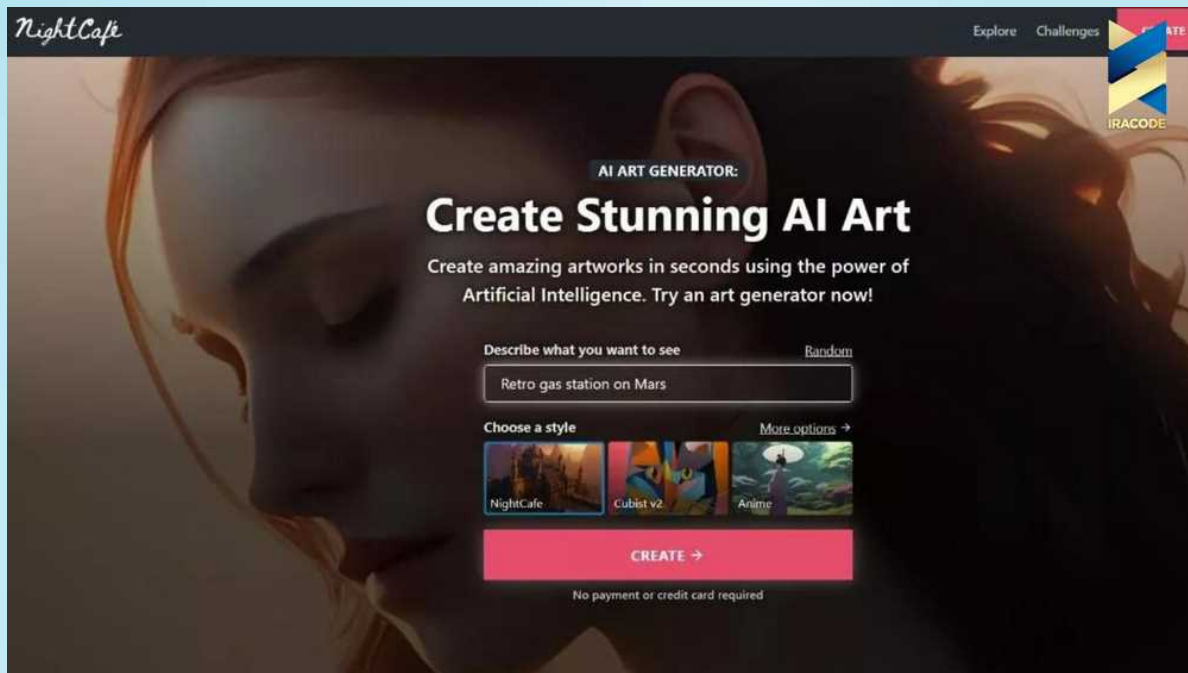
NightCafe

Explore Challenges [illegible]ATE

IRACODE

AI ART GENERATOR:

Create Stunning AI Art

Create amazing artworks in seconds using the power of Artificial Intelligence. Try an art generator now!

Describe what you want to see

Random

Retro gas station on Mars

Choose a style

More options →

NightCafe

Cubist v2

Anime

CREATE →

No payment or credit card required